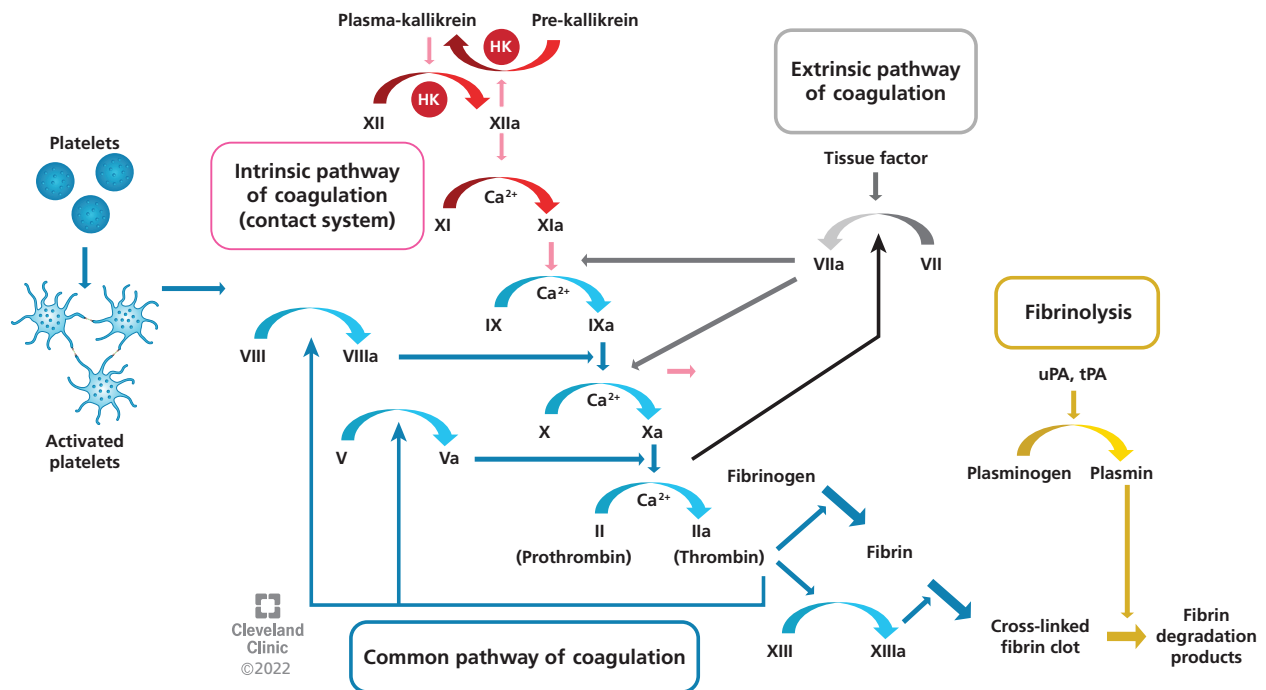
Plasma-kallikrein
Pre-kallikrein
HK
HK
XII
XIIa
Extrinsic pathway of coagulation
Platelets
Intrinsic pathway of coagulation (contact system)
$Ca^{2+}$
XI
XIa
Tissue factor
VIIa
VII
Activated platelets
$Ca^{2+}$
IX
IXa
Fibrinolysis
VIII
VIIIa
uPA, tPA
$Ca^{2+}$
X
Xa
V
Va
Plasminogen
Plasmin
Fibrinogen
$Ca^{2+}$
II (Prothrombin)
IIa (Thrombin)
Fibrin
Cleveland Clinic ©2022
XIII
XIIIa
Cross-linked fibrin clot
Fibrin degradation products
Common pathway of coagulation